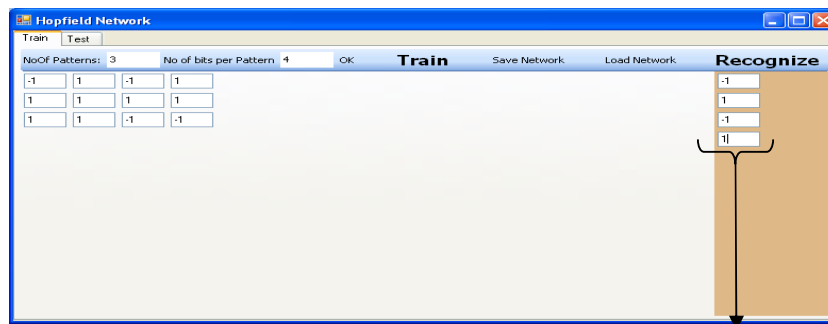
Hopfield Network

Train | Test

NoOf Patterns: 3 | No of bits per Pattern 4 | OK | Train | Save Network | Load Network | Recognize

| | | | |
|---|---|---|---|
| -1 | 1 | -1 | 1 |
| 1 | 1 | 1 | 1 |
| 1 | 1 | -1 | -1 |

-1
1
-1
1